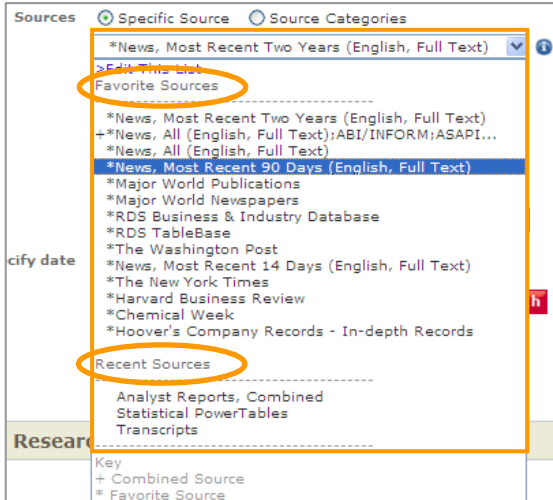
Sources  Specific Source  Source Categories

*News, Most Recent Two Years (English, Full Text)

>Edit This List
Favorite Sources
----------------------------------------
*News, Most Recent Two Years (English, Full Text)
+*News, All (English, Full Text);ABI/INFORM;ASAPI...
*News, All (English, Full Text)
*News, Most Recent 90 Days (English, Full Text)
*Major World Publications
*Major World Newspapers
*RDS Business & Industry Database
*RDS TableBase
*The Washington Post
*News, Most Recent 14 Days (English, Full Text)
*The New York Times
*Harvard Business Review
*Chemical Week
*Hoover's Company Records - In-depth Records

Recent Sources
----------------------------------------
Analyst Reports, Combined
Statistical PowerTables
Transcripts
----------------------------------------

cify date

Resea

Key
+ Combined Source
* Favorite Source